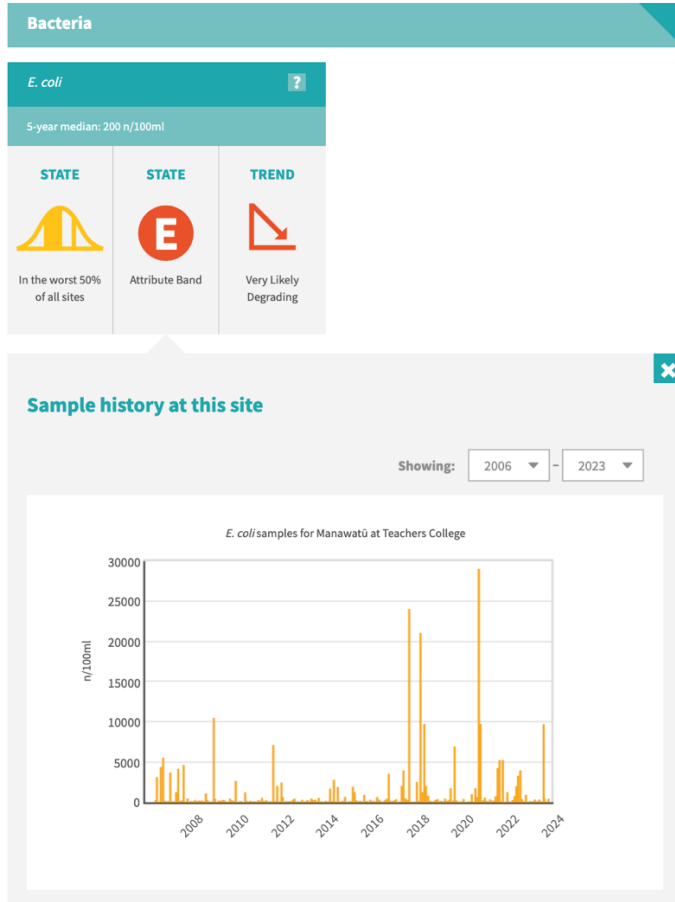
Bacteria

E. coli ?

5-year median: 200 n/100ml

STATE

In the worst 50% of all sites

STATE

E

Attribute Band

TREND

Very Likely Degrading

Sample history at this site

Showing: 2006 - 2023

E. coli samples for Manawatū at Teachers College

30000
25000
20000
15000
10000
5000
0

n/100ml

2008 2010 2012 2014 2016 2018 2020 2022 2024